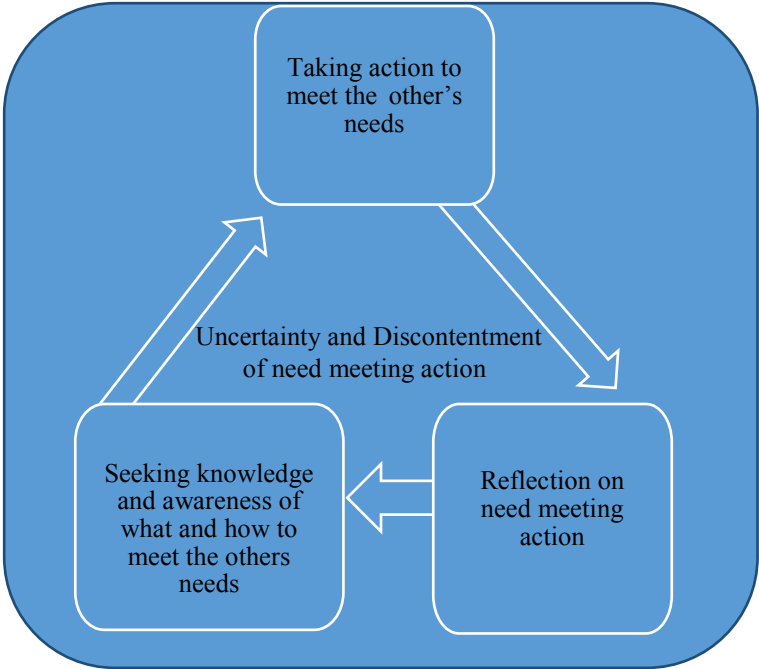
Taking action to meet the other's needs

Uncertainty and Discontentment of need meeting action

Reflection on need meeting action

Seeking knowledge and awareness of what and how to meet the others needs